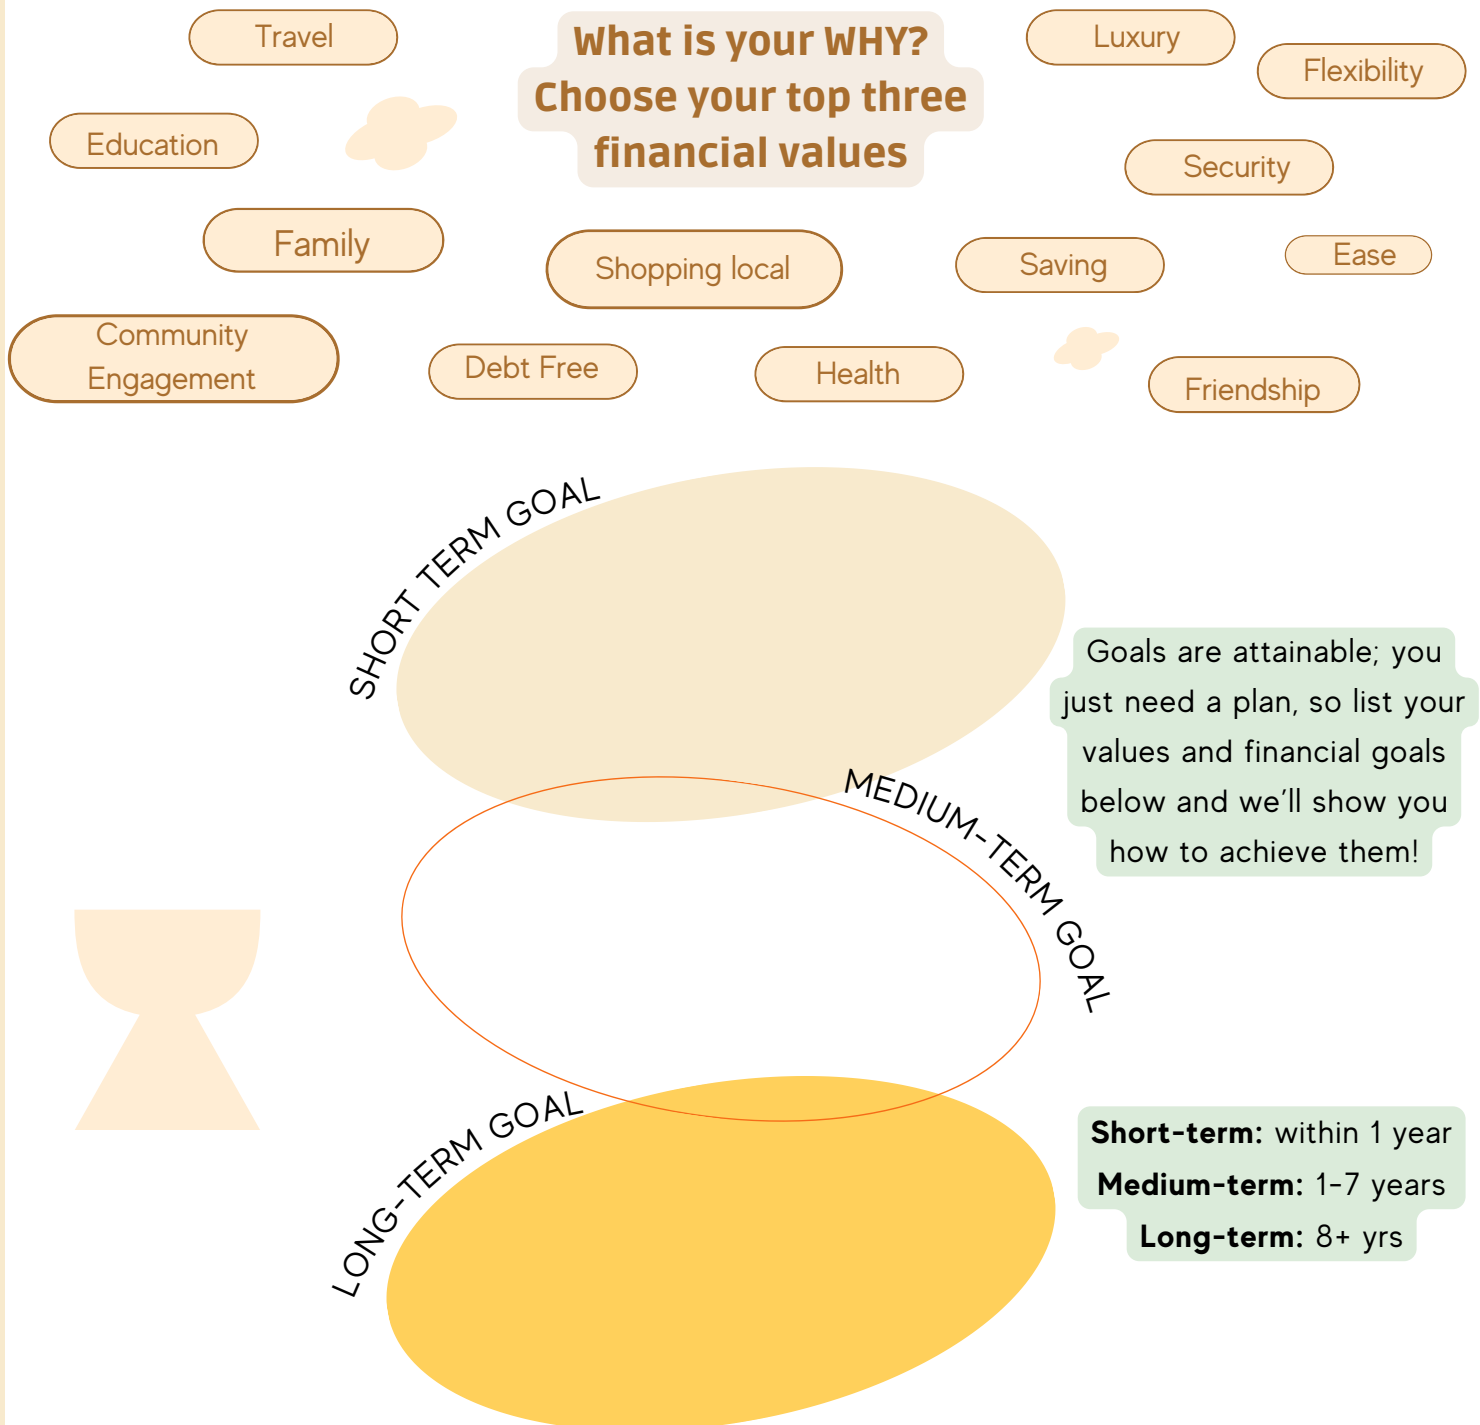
Travel

What is your WHY? Choose your top three financial values

Luxury

Flexibility

Education

Security

Family

Shopping local

Saving

Ease

Community Engagement

Debt Free

Health

Friendship

SHORT TERM GOAL

Goals are attainable; you just need a plan, so list your values and financial goals below and we'll show you how to achieve them!

MEDIUM-TERM GOAL

LONG-TERM GOAL

**Short-term:** within 1 year
**Medium-term:** 1-7 years
**Long-term:** 8+ yrs